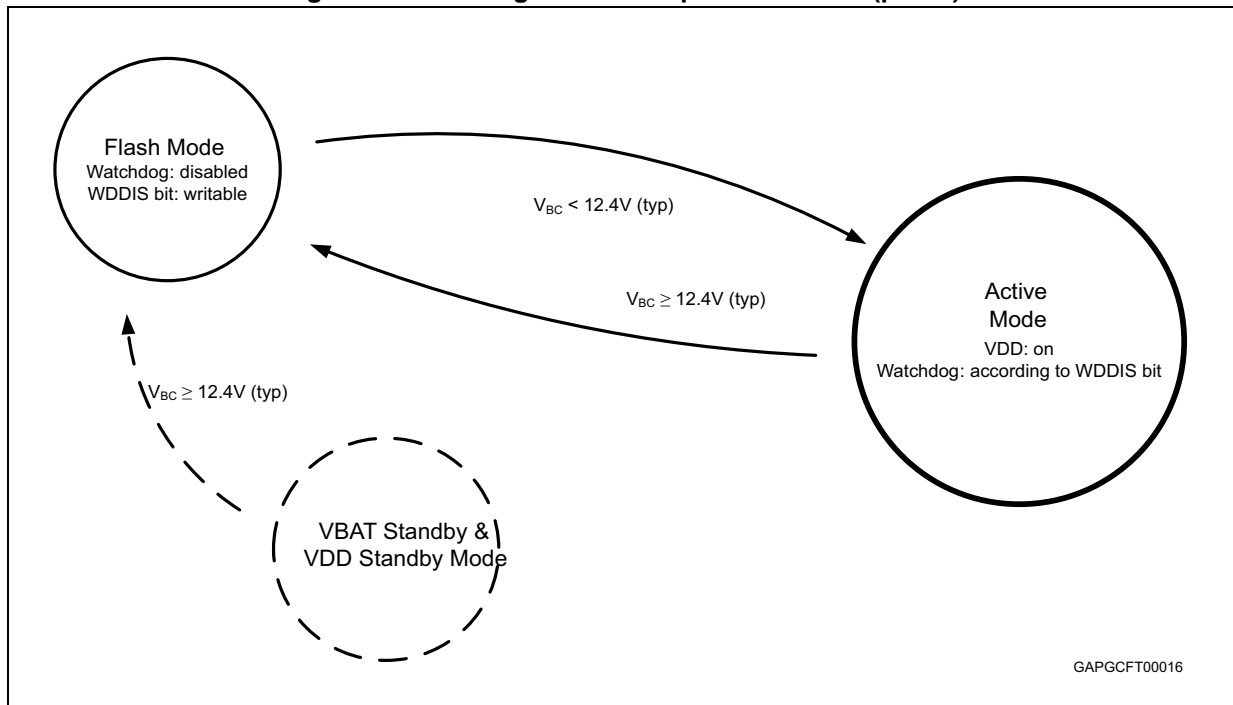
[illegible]

Flash Mode
Watchdog: disabled
WDDIS bit: writable

$V_{BC}$ < 12.4V (typ)

$V_{BC} \geq$ 12.4V (typ)

Active
Mode
VDD: on
Watchdog: according to WDDIS bit

$V_{BC} \geq$ 12.4V (typ)

VBAT Standby &
VDD Standby Mode

GAPGCFT00016